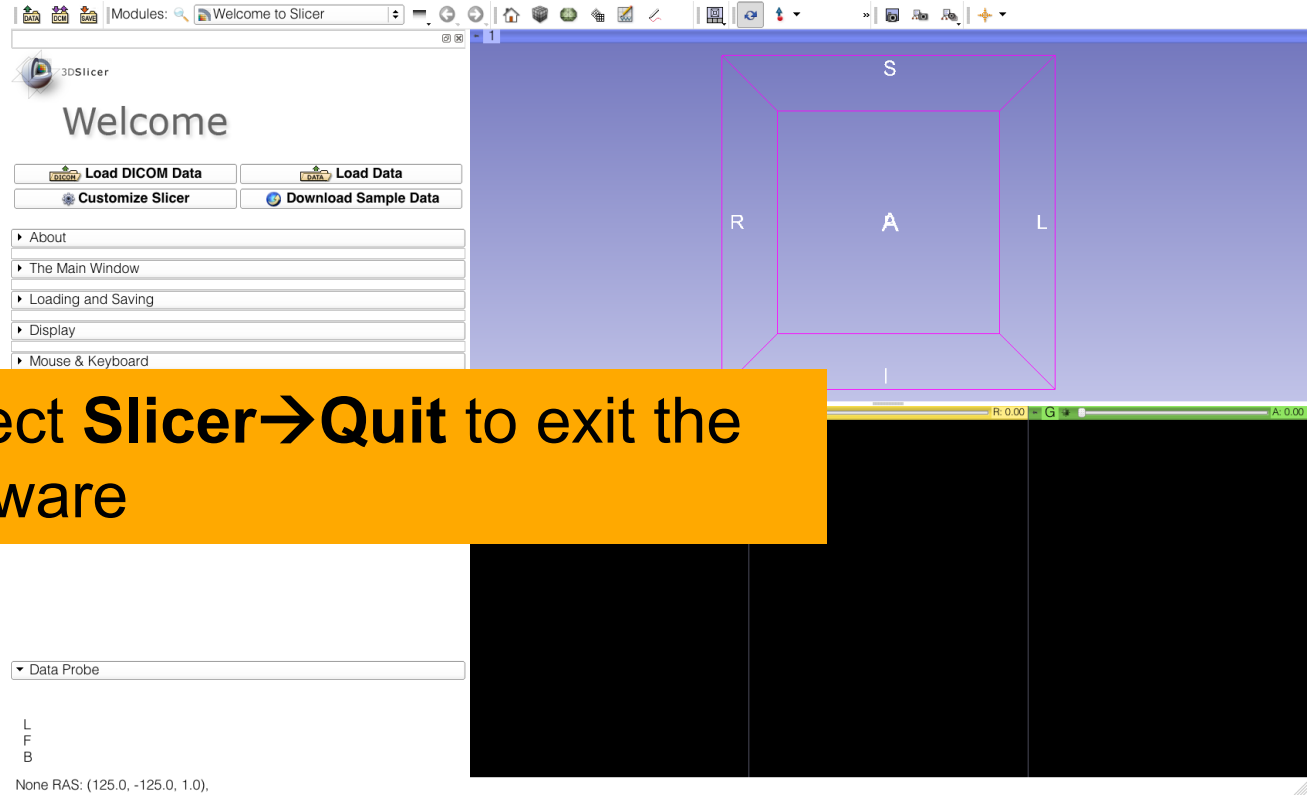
DATA DCM SAVE Modules: Welcome to Slicer

3DSlicer

Welcome

DICOM Load DICOM Data
DATA Load Data
Customize Slicer
Download Sample Data

About
The Main Window
Loading and Saving
Display
Mouse & Keyboard

1

S

R

A

L

I

R: 0.00 G A: 0.00

ect **Slicer→Quit** to exit the ware

Data Probe

L
F
B

None RAS: (125.0, -125.0, 1.0),